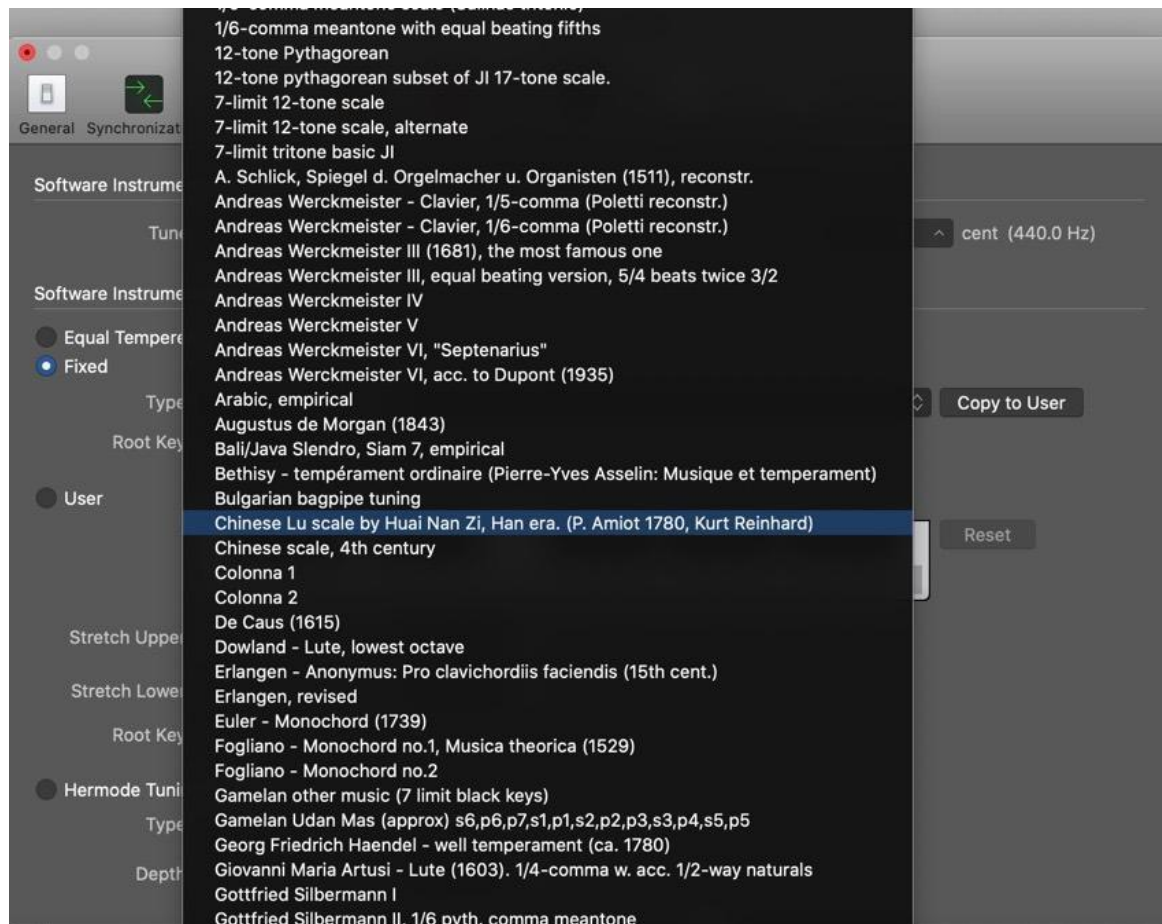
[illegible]
1/6-comma meantone with equal beating fifths
12-tone Pythagorean
12-tone pythagorean subset of JI 17-tone scale.
7-limit 12-tone scale
7-limit 12-tone scale, alternate
7-limit tritone basic JI
A. Schlick, Spiegel d. Orgelmacher u. Organisten (1511), reconstr.
Andreas Werckmeister - Clavier, 1/5-comma (Poletti reconstr.)
Andreas Werckmeister - Clavier, 1/6-comma (Poletti reconstr.)
Andreas Werckmeister III (1681), the most famous one
Andreas Werckmeister III, equal beating version, 5/4 beats twice 3/2
Andreas Werckmeister IV
Andreas Werckmeister V
Andreas Werckmeister VI, "Septenarius"
Andreas Werckmeister VI, acc. to Dupont (1935)
Arabic, empirical
Augustus de Morgan (1843)
Bali/Java Slendro, Siam 7, empirical
Bethisy - tempérament ordinaire (Pierre-Yves Asselin: Musique et temperament)
Bulgarian bagpipe tuning
Chinese Lu scale by Huai Nan Zi, Han era. (P. Amiot 1780, Kurt Reinhard)
Chinese scale, 4th century
Colonna 1
Colonna 2
De Caus (1615)
Dowland - Lute, lowest octave
Erlangen - Anonymus: Pro clavichordiis faciendis (15th cent.)
Erlangen, revised
Euler - Monochord (1739)
Fogliano - Monochord no.1, Musica theorica (1529)
Fogliano - Monochord no.2
Gamelan other music (7 limit black keys)
Gamelan Udan Mas (approx) s6,p6,p7,s1,p1,s2,p2,p3,s3,p4,s5,p5
Georg Friedrich Haendel - well temperament (ca. 1780)
Giovanni Maria Artusi - Lute (1603). 1/4-comma w. acc. 1/2-way naturals
Gottfried Silbermann I
Gottfried Silbermann II, 1/6 pyth. comma meantone

General Synchronizat
Software Instrume
Tun
cent (440.0 Hz)
Software Instrume
Equal Tempere
Fixed
Type
Copy to User
Root Key
User
Reset
Stretch Upper
Stretch Lower
Root Key
Hermode Tuni
Type
Depth